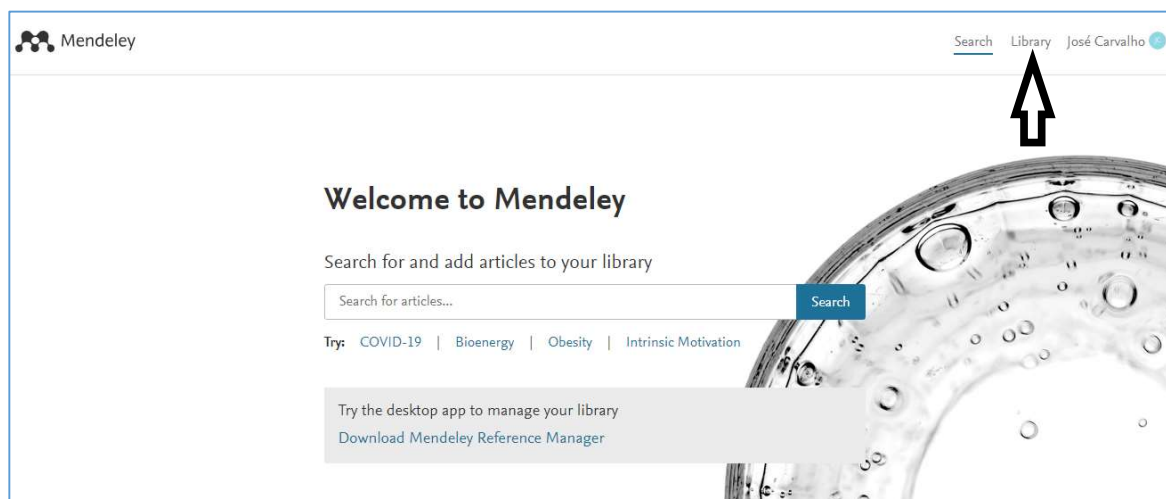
Mendeley

Search Library José Carvalho

Welcome to Mendeley

Search for and add articles to your library

Search for articles...

Search

Try: COVID-19 | Bioenergy | Obesity | Intrinsic Motivation

Try the desktop app to manage your library

Download Mendeley Reference Manager